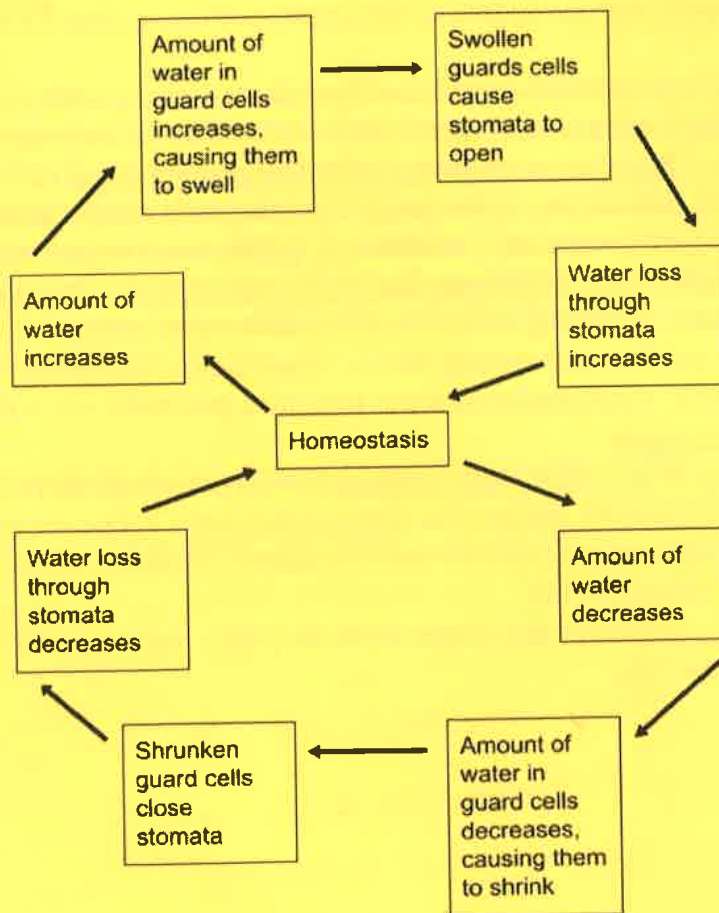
Amount of water in guard cells increases, causing them to swell

Swollen guards cells cause stomata to open

Water loss through stomata increases

Amount of water increases

Homeostasis

Amount of water decreases

Water loss through stomata decreases

Amount of water in guard cells decreases, causing them to shrink

Shrunken guard cells close stomata